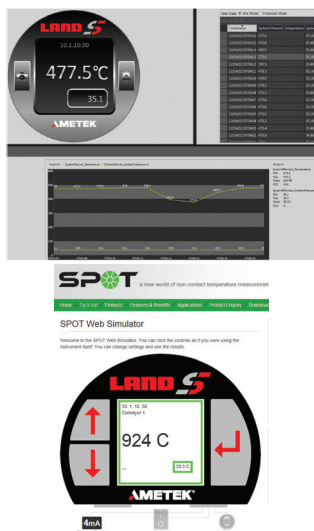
LAND

10.1.10.50

477.5°C

35.1

AMETEK

SPOT

a new world of non-contact temperature measurement

Home | Try it out | Products | Features & Benefits | Applications | Product Enquiry | Download

SPOT Web Simulator

Welcome to the SPOT Web Simulator. You can click the controls as if you were using the instrument itself. You can change settings and see the results.

LAND

10. 1. 10. 50
Cementyard 1

924 C

33.3 C

AMETEK

4mA